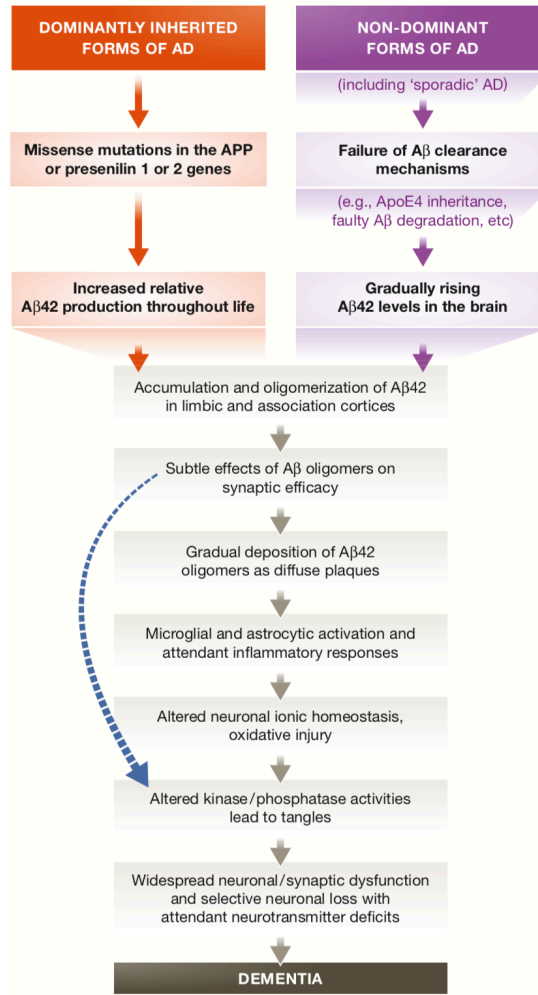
DOMINANTLY INHERITED FORMS OF AD

Missense mutations in the APP or presenilin 1 or 2 genes

Increased relative Aβ42 production throughout life

NON-DOMINANT FORMS OF AD

(including 'sporadic' AD)

Failure of Aβ clearance mechanisms

(e.g., ApoE4 inheritance, faulty Aβ degradation, etc)

Gradually rising Aβ42 levels in the brain

Accumulation and oligomerization of Aβ42 in limbic and association cortices

Subtle effects of Aβ oligomers on synaptic efficacy

Gradual deposition of Aβ42 oligomers as diffuse plaques

Microglial and astrocytic activation and attendant inflammatory responses

Altered neuronal ionic homeostasis, oxidative injury

Altered kinase/phosphatase activities lead to tangles

Widespread neuronal/synaptic dysfunction and selective neuronal loss with attendant neurotransmitter deficits

DEMENTIA